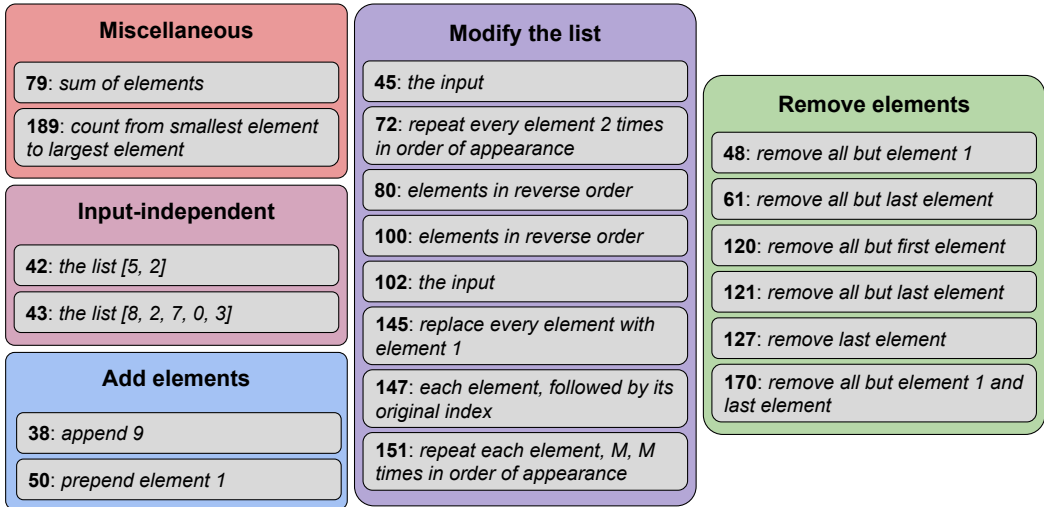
**Miscellaneous**

**79**: *sum of elements*

**189**: *count from smallest element to largest element*

**Input-independent**

**42**: *the list [5, 2]*

**43**: *the list [8, 2, 7, 0, 3]*

**Add elements**

**38**: *append 9*

**50**: *prepend element 1*

**Modify the list**

**45**: *the input*

**72**: *repeat every element 2 times in order of appearance*

**80**: *elements in reverse order*

**100**: *elements in reverse order*

**102**: *the input*

**145**: *replace every element with element 1*

**147**: *each element, followed by its original index*

**151**: *repeat each element, M, M times in order of appearance*

**Remove elements**

**48**: *remove all but element 1*

**61**: *remove all but last element*

**120**: *remove all but first element*

**121**: *remove all but last element*

**127**: *remove last element*

**170**: *remove all but element 1 and last element*